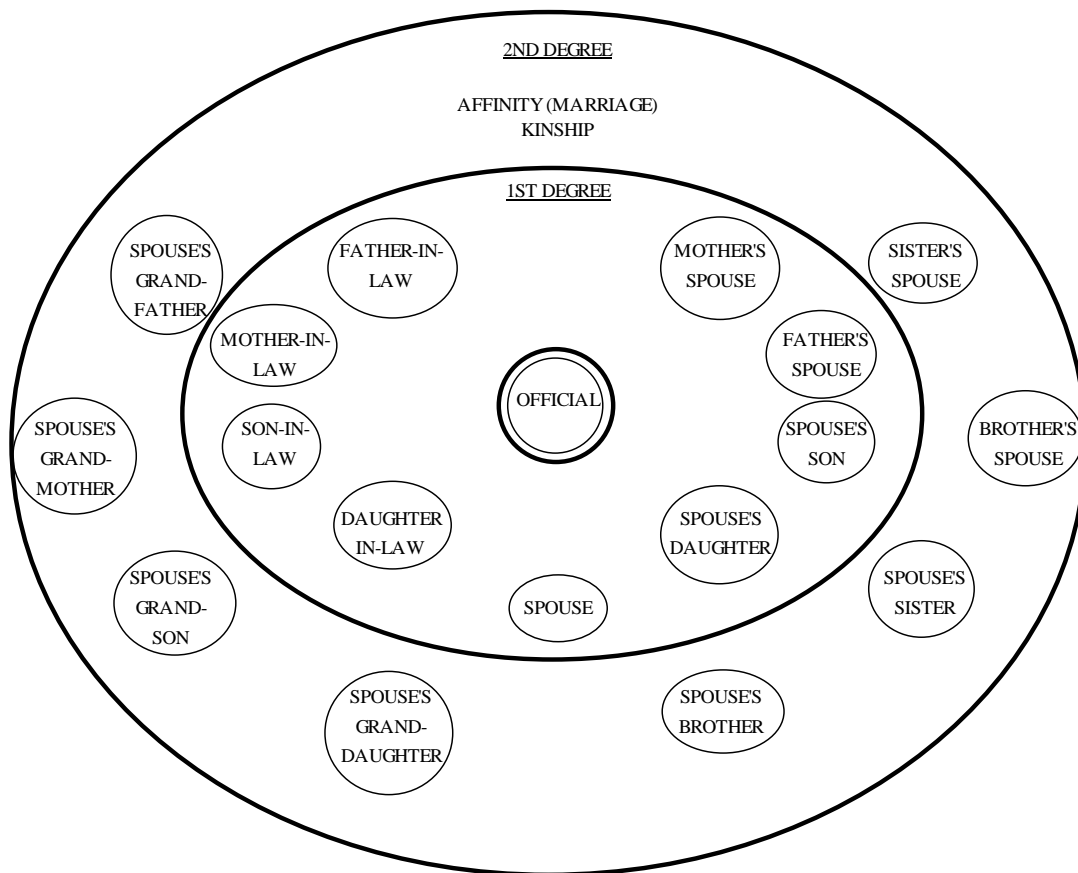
2ND DEGREE

AFFINITY (MARRIAGE)
KINSHIP

1ST DEGREE

SPOUSE'S GRANDFATHER

FATHER-IN-LAW

MOTHER'S SPOUSE

SISTER'S SPOUSE

MOTHER-IN-LAW

FATHER'S SPOUSE

OFFICIAL

SPOUSE'S GRANDMOTHER

SON-IN-LAW

SPOUSE'S SON

BROTHER'S SPOUSE

DAUGHTER IN-LAW

SPOUSE'S DAUGHTER

SPOUSE'S GRANDSON

SPOUSE

SPOUSE'S SISTER

SPOUSE'S GRANDDAUGHTER

SPOUSE'S BROTHER